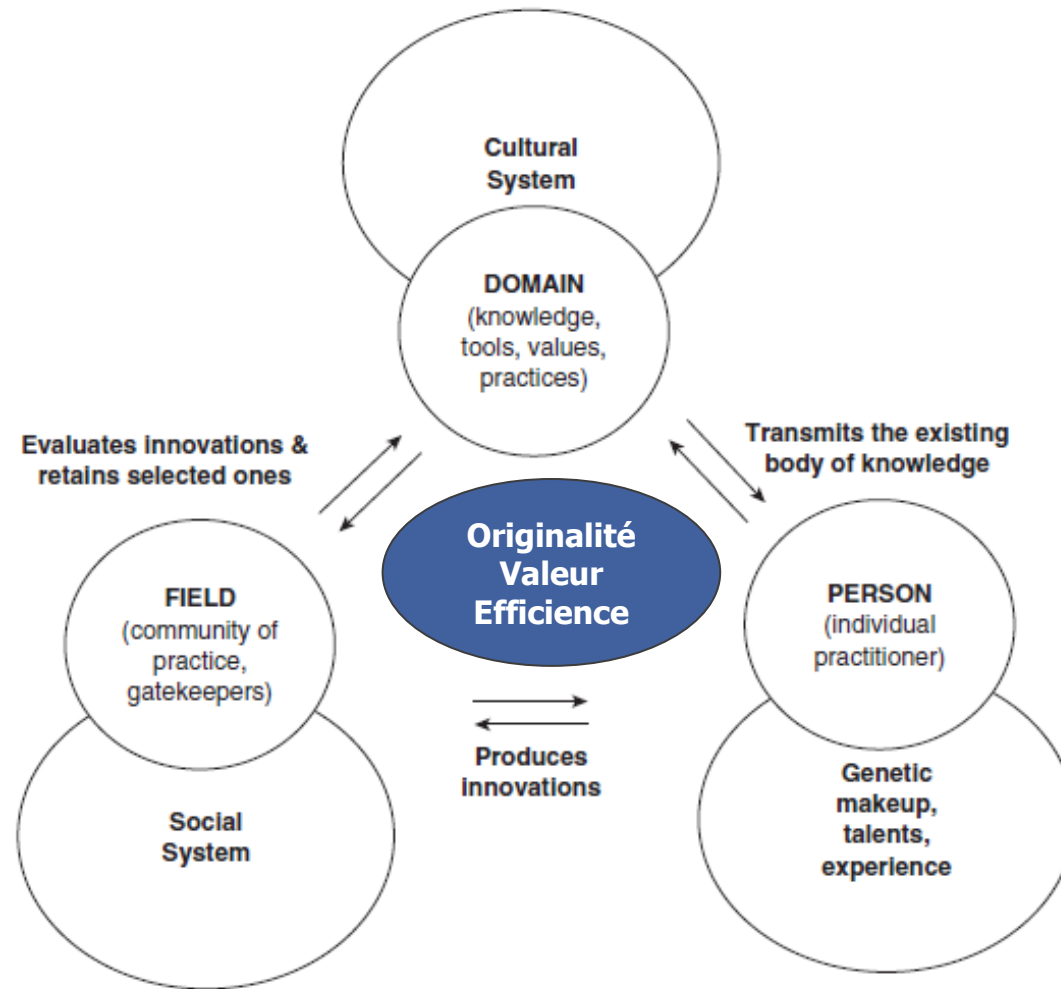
Cultural System

DOMAIN
(knowledge, tools, values, practices)

Evaluates innovations & retains selected ones

Transmits the existing body of knowledge

Originalité
Valeur
Efficience

FIELD
(community of practice, gatekeepers)

PERSON
(individual practitioner)

Produces innovations

Social System

Genetic makeup, talents, experience